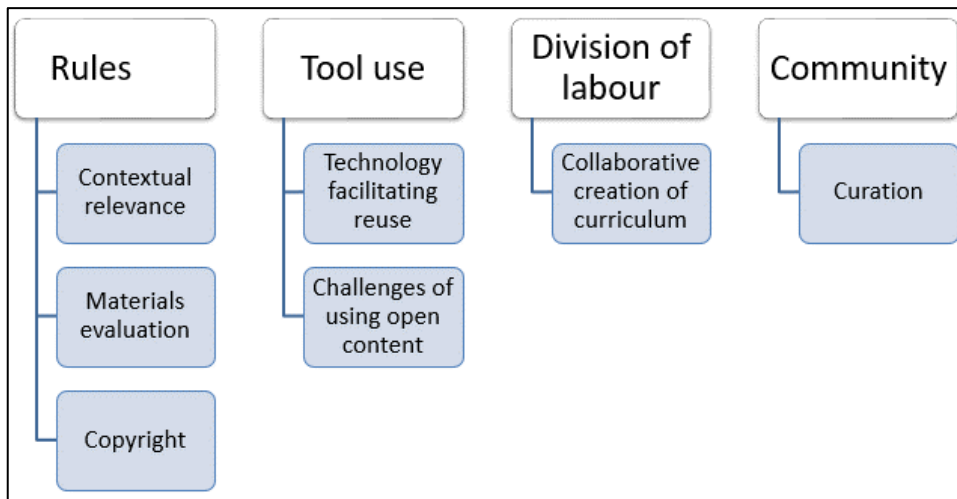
Rules

Contextual relevance

Materials evaluation

Copyright

Tool use

Technology facilitating reuse

Challenges of using open content

Division of labour

Collaborative creation of curriculum

Community

Curation